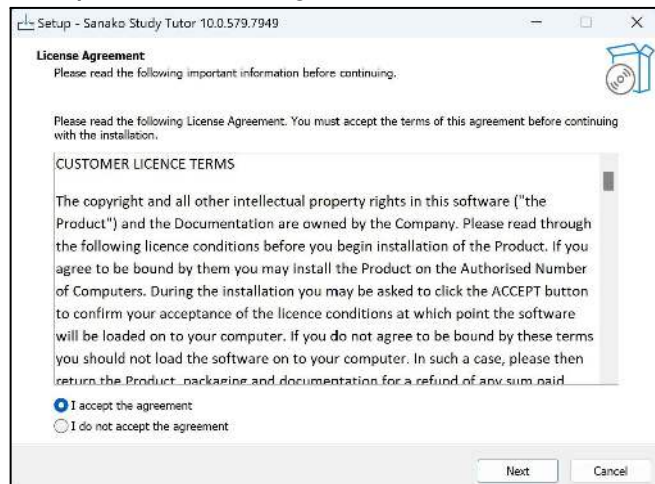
Setup - Sanako Study Tutor 10.0.579.7949

License Agreement
Please read the following important information before continuing.

Please read the following License Agreement. You must accept the terms of this agreement before continuing with the installation.

CUSTOMER LICENCE TERMS

The copyright and all other intellectual property rights in this software ("the Product") and the Documentation are owned by the Company. Please read through the following licence conditions before you begin installation of the Product. If you agree to be bound by them you may install the Product on the Authorised Number of Computers. During the installation you may be asked to click the ACCEPT button to confirm your acceptance of the licence conditions at which point the software will be loaded on to your computer. If you do not agree to be bound by these terms you should not load the software on to your computer. In such a case, please then return the Product, packaging and documentation for a refund of any sum paid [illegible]

I accept the agreement
I do not accept the agreement

Next
Cancel